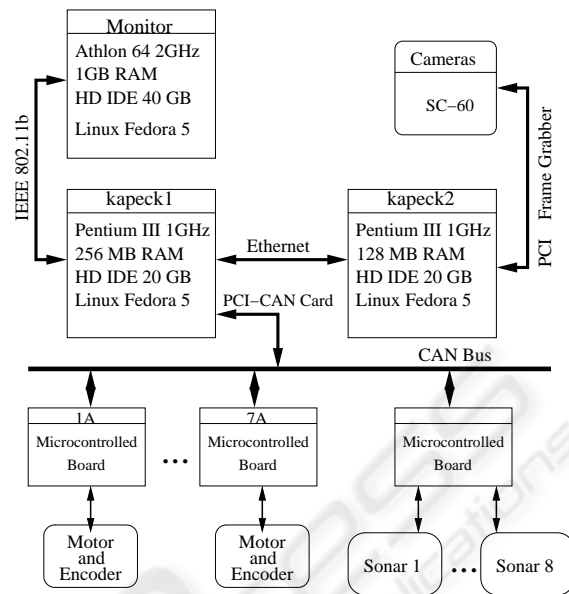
Monitor
Athlon 64 2GHz
1GB RAM
HD IDE 40 GB
Linux Fedora 5

Cameras
SC−60

IEEE 802.11b

kapeck1
Pentium III 1GHz
256 MB RAM
HD IDE 20 GB
Linux Fedora 5

Ethernet

kapeck2
Pentium III 1GHz
128 MB RAM
HD IDE 20 GB
Linux Fedora 5

PCI Frame Grabber

PCI−CAN Card

CAN Bus

1A
Microcontrolled Board

...

7A
Microcontrolled Board

Microcontrolled Board

Motor and Encoder

Motor and Encoder

Sonar 1

...

Sonar 8